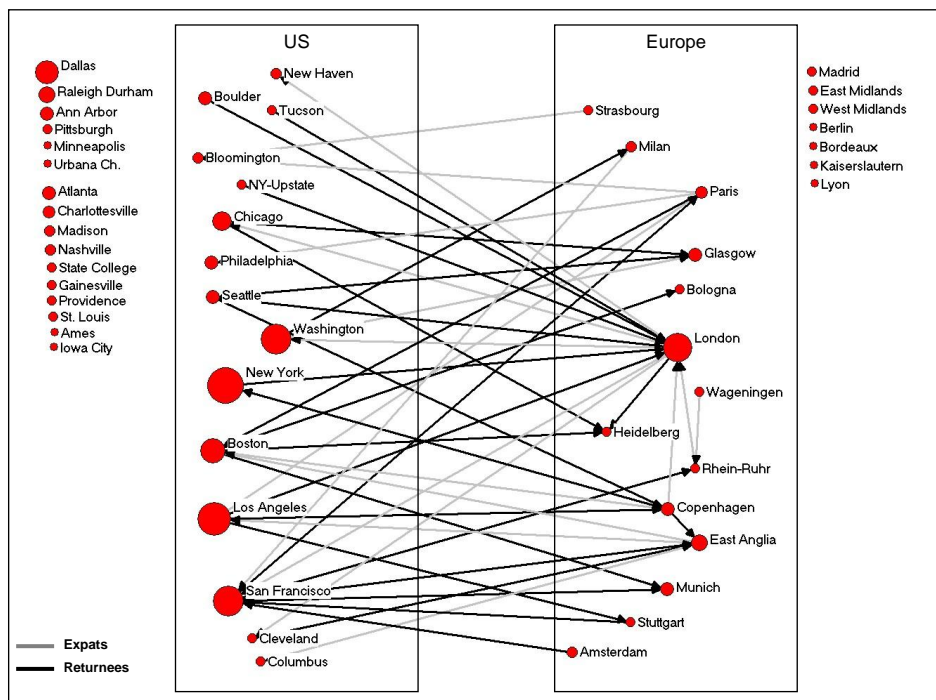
Dallas
Raleigh Durham
Ann Arbor
Pittsburgh
Minneapolis
Urbana Ch.

Atlanta
Charlottesville
Madison
Nashville
State College
Gainesville
Providence
St. Louis
Ames
Iowa City

US

New Haven
Boulder
Tucson
Bloomington
NY-Upstate
Chicago
Philadelphia
Seattle
Washington
New York
Boston
Los Angeles
San Francisco
Cleveland
Columbus

Europe

Strasbourg
Milan
Paris
Glasgow
Bologna
London
Wageningen
Heidelberg
Rhein-Ruhr
Copenhagen
East Anglia
Munich
Stuttgart
Amsterdam

Madrid
East Midlands
West Midlands
Berlin
Bordeaux
Kaiserslautern
Lyon

Expats
Returnees